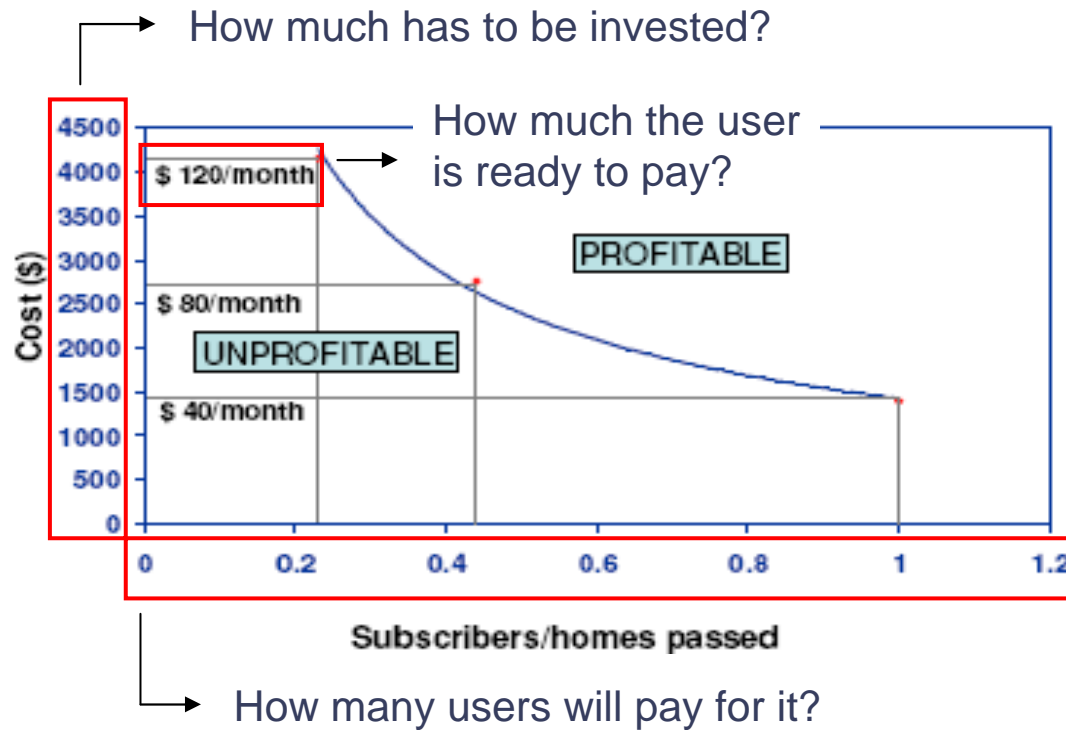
How much has to be invested?

How much the user is ready to pay?

Cost ($)

4500
4000
3500
3000
2500
2000
1500
1000
500
0

$ 120/month

$ 80/month

$ 40/month

PROFITABLE

UNPROFITABLE

0
0.2
0.4
0.6
0.8
1
1.2

Subscribers/homes passed

How many users will pay for it?